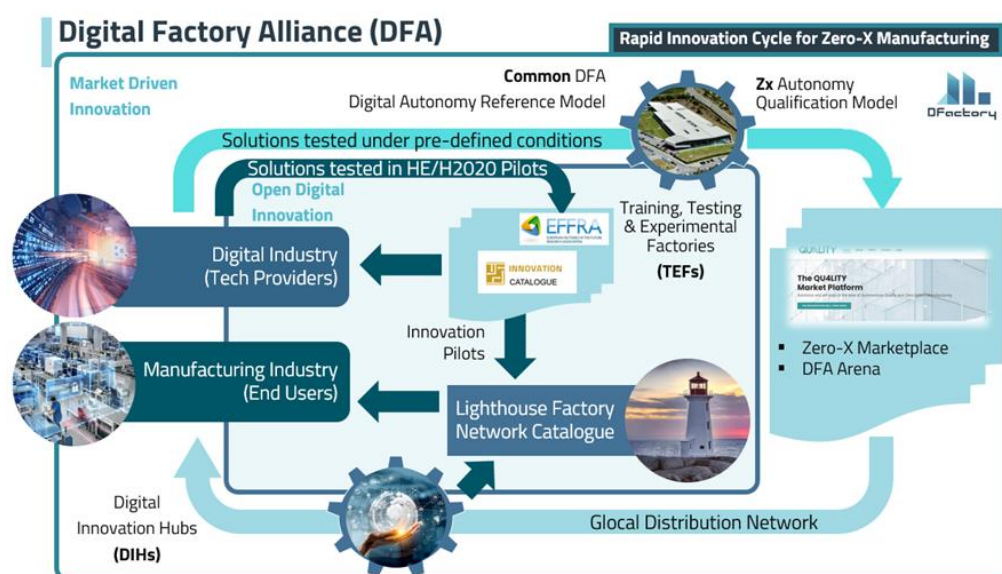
Digital Factory Alliance (DFA)

Rapid Innovation Cycle for Zero-X Manufacturing

Market Driven Innovation

**Common** DFA Digital Autonomy Reference Model

**Zx** Autonomy Qualification Model

DFactory

Solutions tested under pre-defined conditions

Solutions tested in HE/H2020 Pilots

Open Digital Innovation

EFFRA

INNOVATION CATALOGUE

Training, Testing & Experimental Factories (**TEFs**)

Digital Industry (Tech Providers)

QU4LITY

The QU4LITY Market Platform

Innovation Pilots

▪ Zero-X Marketplace
▪ DFA Arena

Manufacturing Industry (End Users)

Lighthouse Factory Network Catalogue

Digital Innovation Hubs (**DIHs**)

Glocal Distribution Network